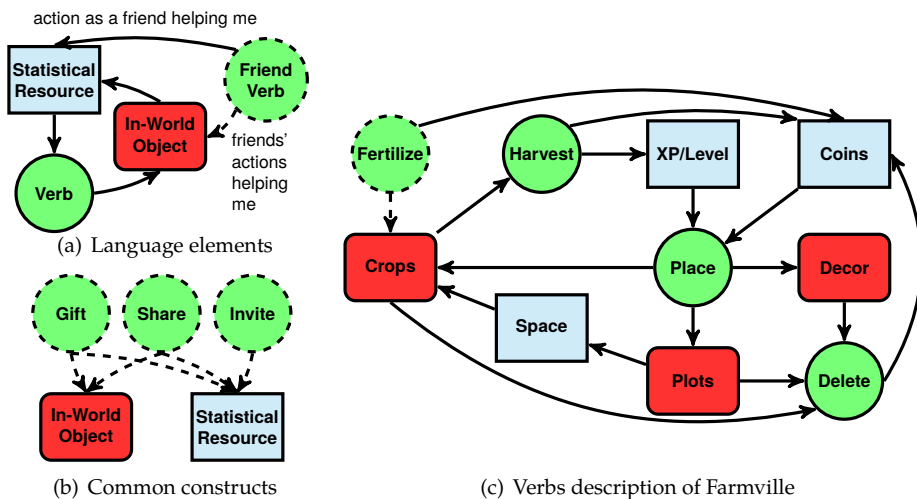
action as a friend helping me

Statistical Resource

Friend Verb

In-World Object

friends' actions helping me

Verb

(a) Language elements

Gift

Share

Invite

In-World Object

Statistical Resource

(b) Common constructs

Fertilize

Harvest

XP/Level

Coins

Crops

Place

Decor

Space

Plots

Delete

(c) Verbs description of Farmville